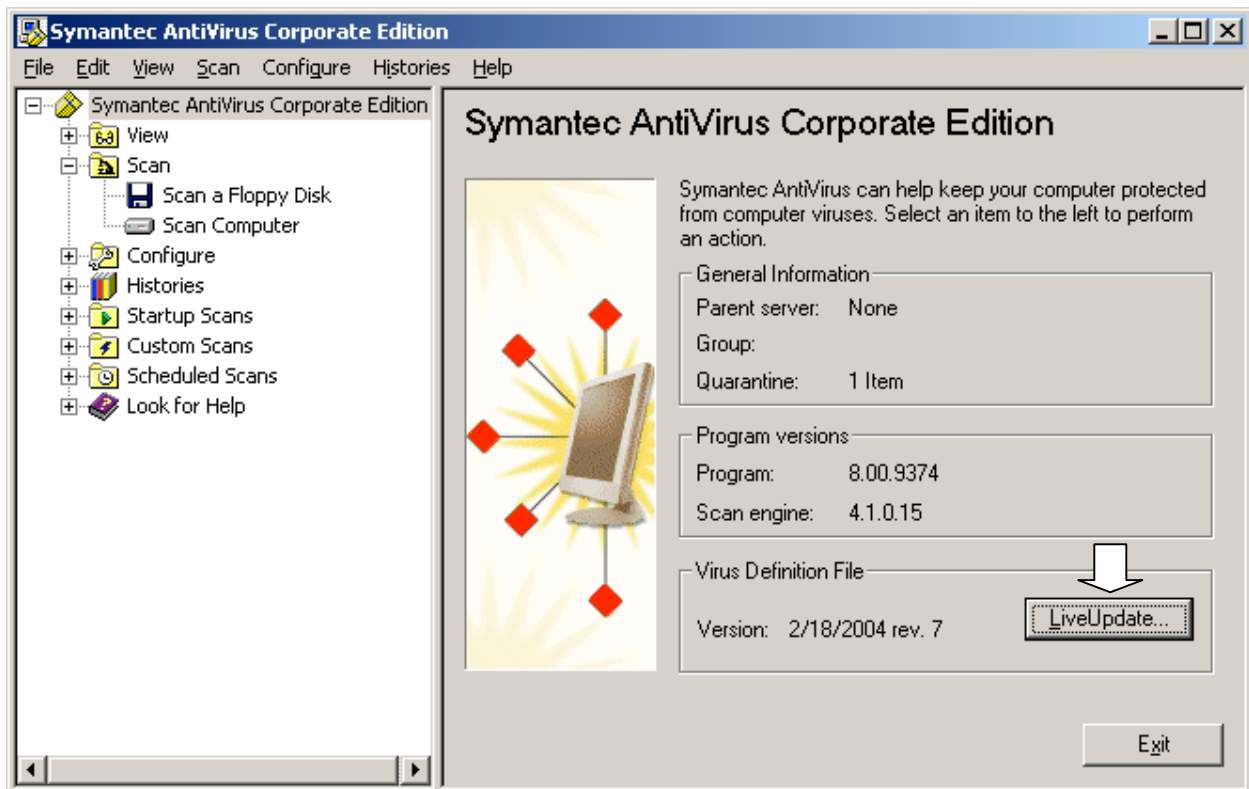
Symantec AntiVirus Corporate Edition

File Edit View Scan Configure Histories Help

Symantec AntiVirus Corporate Edition
View
Scan
Scan a Floppy Disk
Scan Computer
Configure
Histories
Startup Scans
Custom Scans
Scheduled Scans
Look for Help

Symantec AntiVirus Corporate Edition

Symantec AntiVirus can help keep your computer protected from computer viruses. Select an item to the left to perform an action.

General Information
Parent server: None
Group:
Quarantine: 1 Item

Program versions
Program: 8.00.9374
Scan engine: 4.1.0.15

Virus Definition File
Version: 2/18/2004 rev. 7

LiveUpdate...

Exit